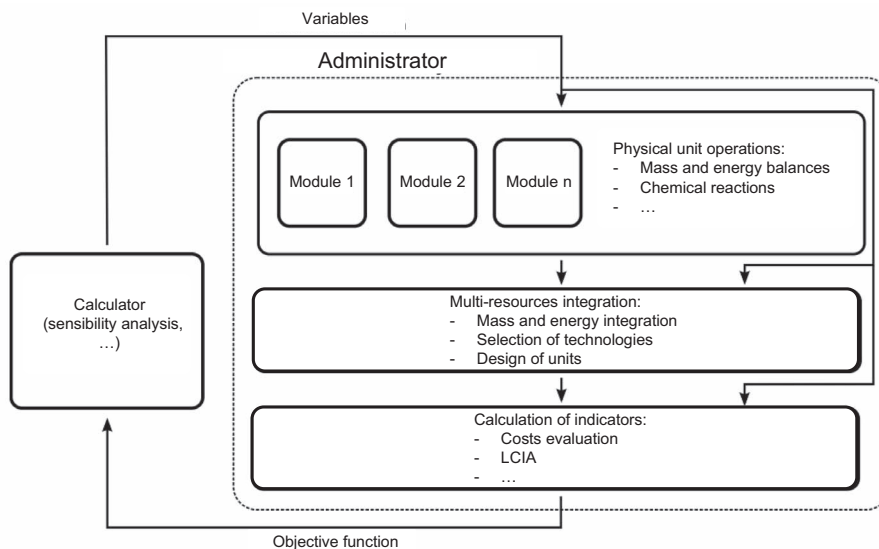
Variables

Administrator

Module 1

Module 2

Module n

Physical unit operations:
- Mass and energy balances
- Chemical reactions
- …

Calculator (sensibility analysis, …)

Multi-resources integration:
- Mass and energy integration
- Selection of technologies
- Design of units

Calculation of indicators:
- Costs evaluation
- LCIA
- …

Objective function